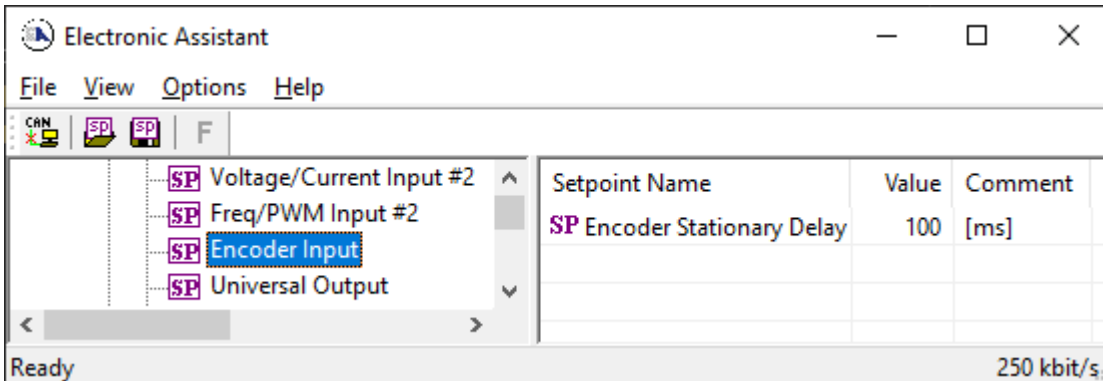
Electronic Assistant

File View Options Help

CAN SP SP F

SP Voltage/Current Input #2
SP Freq/PWM Input #2
SP Encoder Input
SP Universal Output

| Setpoint Name | Value | Comment |
|---|---|---|
| SP Encoder Stationary Delay | 100 | [ms] |

Ready

250 kbit/s